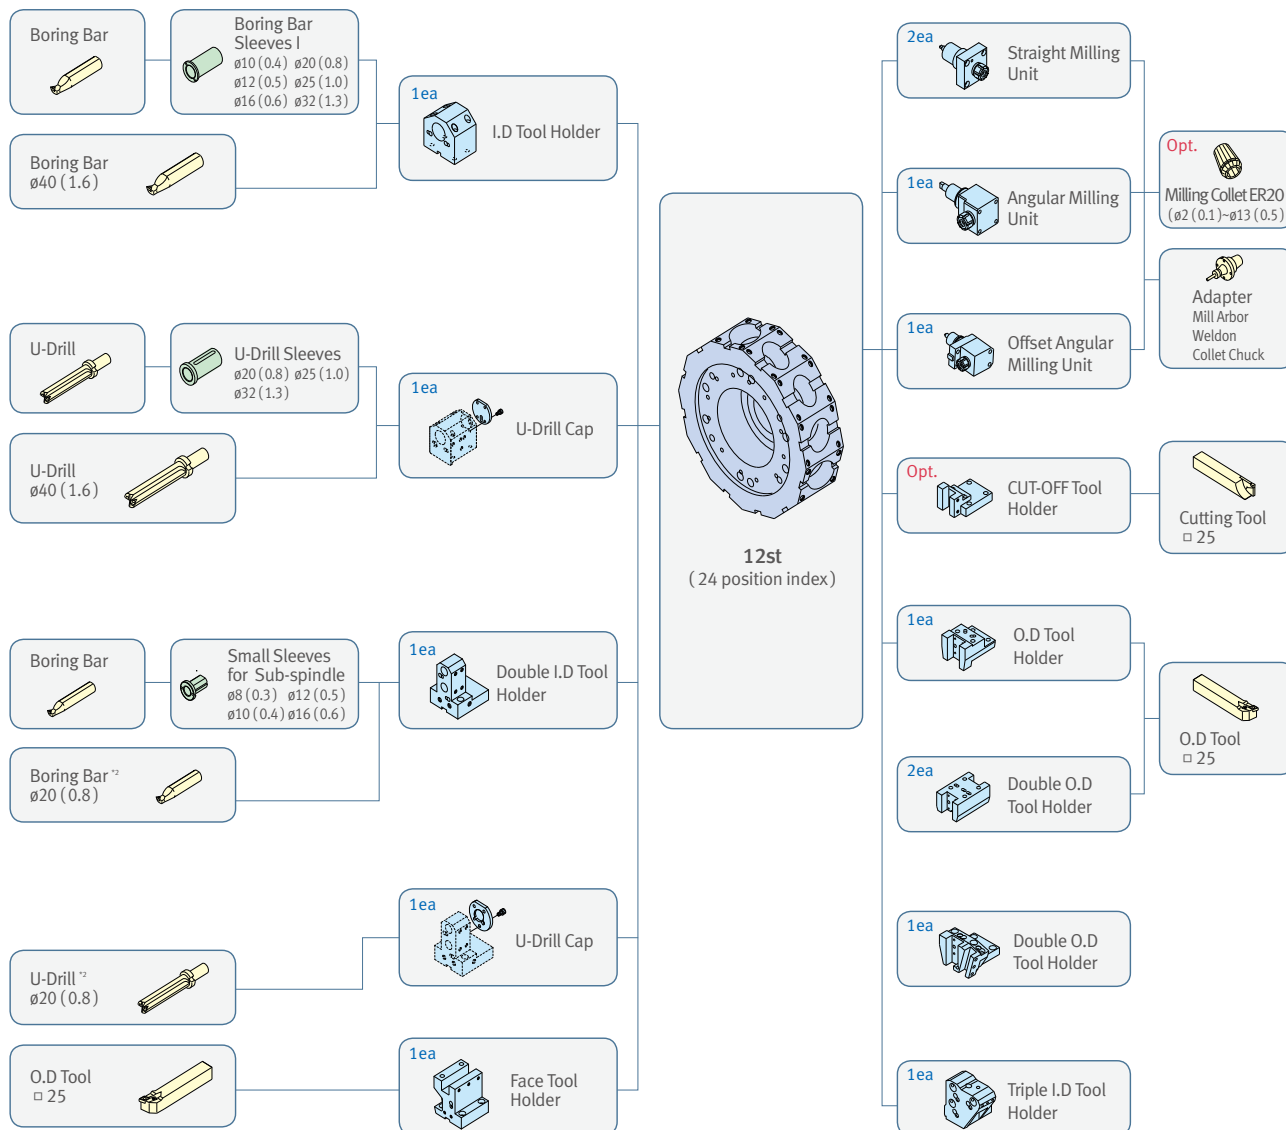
Boring Bar

Boring Bar Sleeves I
ø10 (0.4) ø20 (0.8)
ø12 (0.5) ø25 (1.0)
ø16 (0.6) ø32 (1.3)

Boring Bar
ø40 (1.6)

1ea
I.D Tool Holder

U-Drill

U-Drill Sleeves
ø20 (0.8) ø25 (1.0)
ø32 (1.3)

U-Drill
ø40 (1.6)

1ea
U-Drill Cap

Boring Bar

Small Sleeves for Sub-spindle
ø8 (0.3) ø12 (0.5)
ø10 (0.4) ø16 (0.6)

Boring Bar *2
ø20 (0.8)

1ea
Double I.D Tool Holder

1ea
U-Drill Cap

U-Drill *2
ø20 (0.8)

O.D Tool
□ 25

1ea
Face Tool Holder

12st
( 24 position index )

2ea
Straight Milling Unit

1ea
Angular Milling Unit

1ea
Offset Angular Milling Unit

Opt.
Milling Collet ER20
(ø2 (0.1)~ø13 (0.5)

Adapter
Mill Arbor
Weldon
Collet Chuck

Opt.
CUT-OFF Tool Holder

Cutting Tool
□ 25

1ea
O.D Tool Holder

2ea
Double O.D Tool Holder

O.D Tool
□ 25

1ea
Double O.D Tool Holder

1ea
Triple I.D Tool Holder